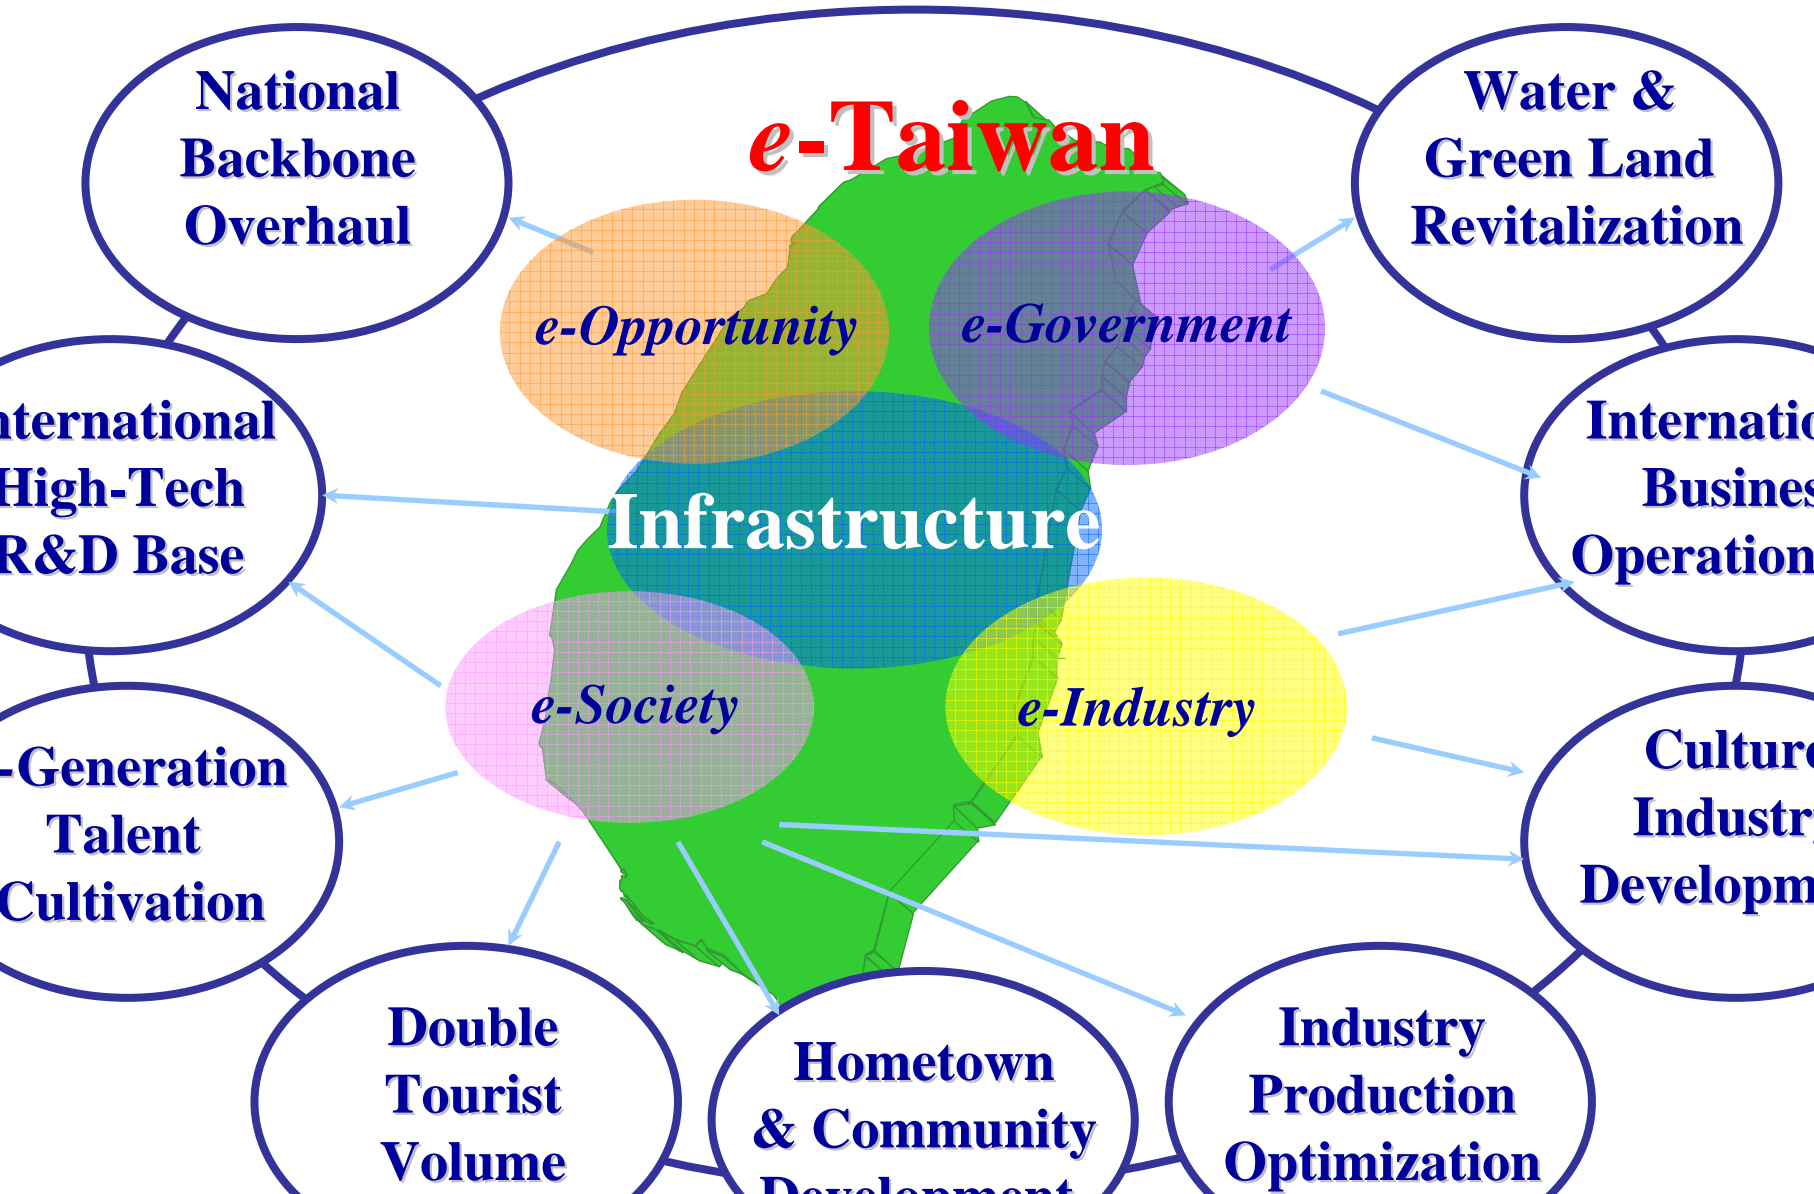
National Backbone Overhaul

e-Taiwan

Water & Green Land Revitalization

e-Opportunity

e-Government

nternational High-Tech R&D Base

Infrastructure

Internatio Busines Operation

e-Society

e-Industry

-Generation Talent Cultivation

Culture Industr Developm

Double Tourist Volume

Hometown & Community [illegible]

Industry Production Optimization